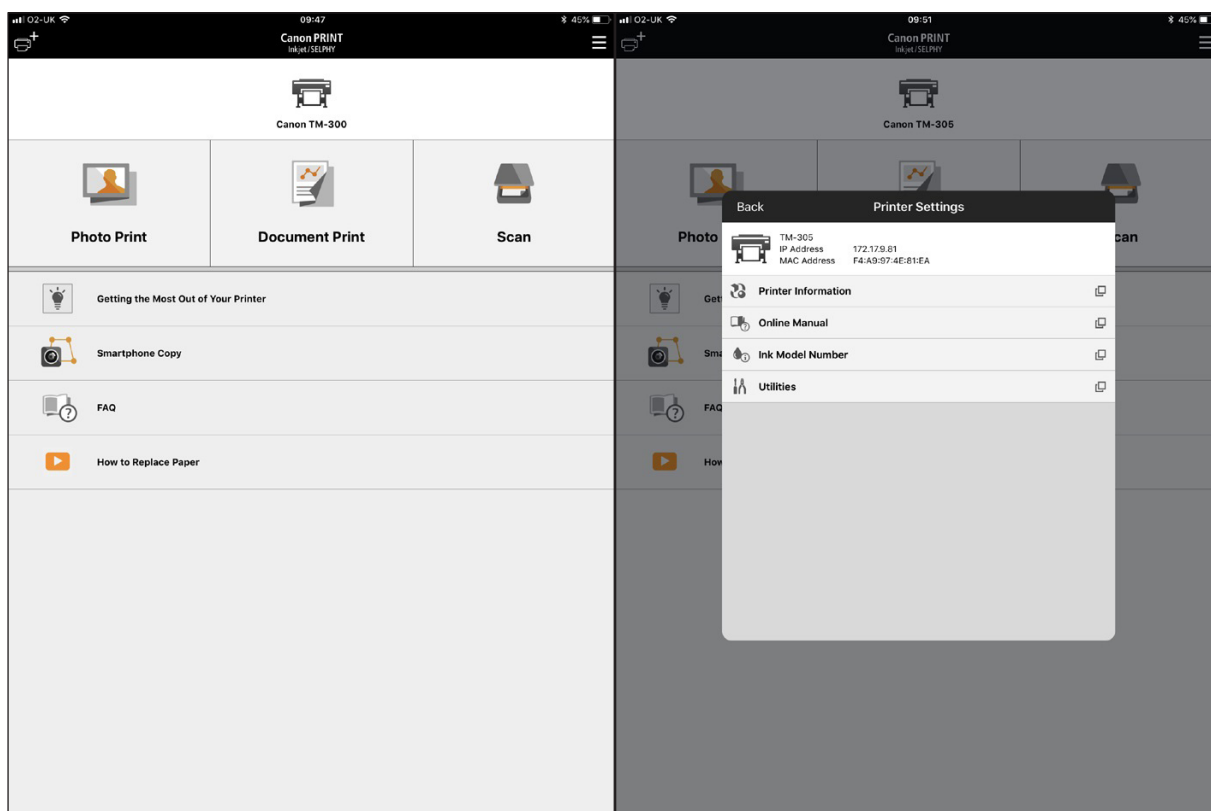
O2-UK 09:47 45%

Canon PRINT
Inkjet/SELPHY

Canon TM-300

Photo Print

Document Print

Scan

Getting the Most Out of Your Printer

Smartphone Copy

FAQ

How to Replace Paper

O2-UK 09:51 45%

Canon PRINT
Inkjet/SELPHY

Canon TM-305

Photo

can

Get

Sma

FAQ

How

Back

Printer Settings

TM-305
IP Address 172.17.9.81
MAC Address F4:A9:97:4E:81:EA

Printer Information

Online Manual

Ink Model Number

Utilities